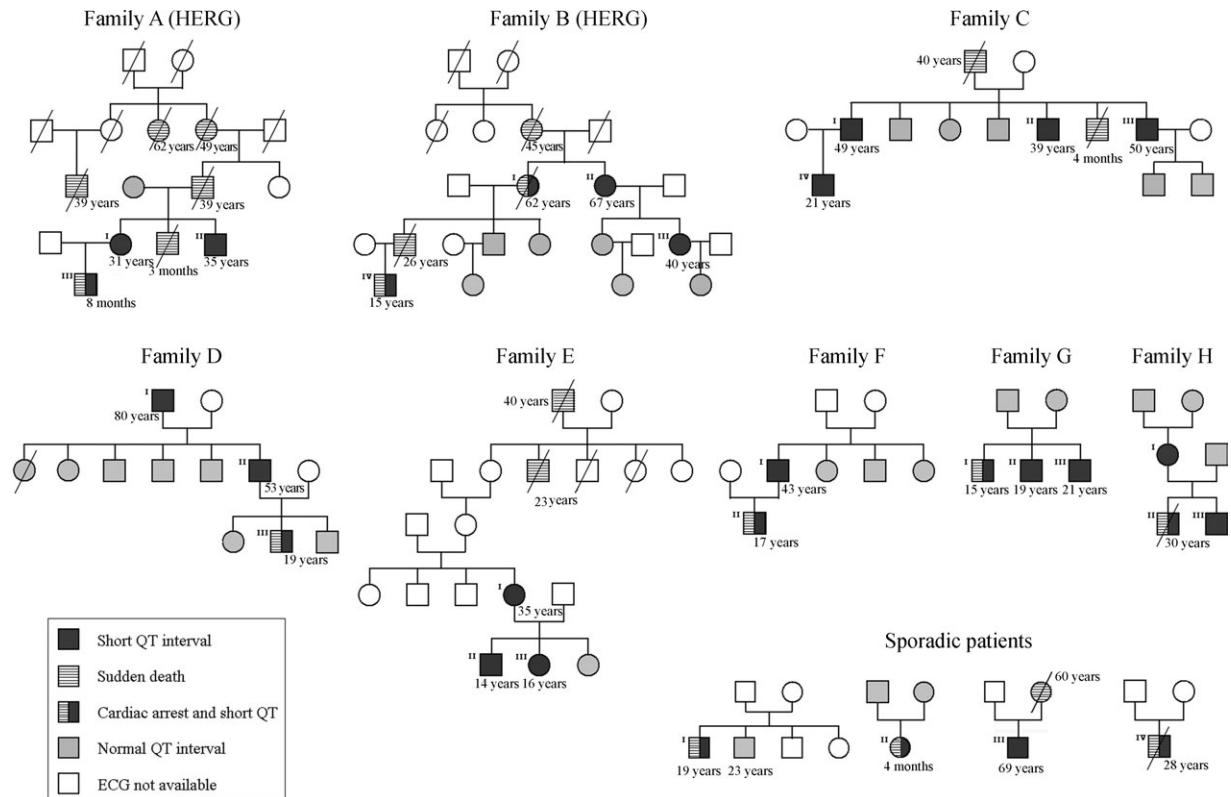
Family A (HERG)

62 years 49 years

39 years 39 years

I 31 years 3 months II 35 years

III 8 months

Family B (HERG)

45 years

I 62 years II 67 years

26 years III 40 years

IV 15 years

Family C

40 years

I 49 years II 39 years 4 months III 50 years

IV 21 years

Family D

I 80 years

II 53 years

III 19 years

Family E

40 years

23 years

I 35 years

II 14 years III 16 years

Family F

I 43 years

II 17 years

Family G

I 15 years II 19 years III 21 years

Family H

I

II 30 years III

Short QT interval

Sudden death

Cardiac arrest and short QT

Normal QT interval

ECG not available

Sporadic patients

I 19 years 23 years

II 4 months

60 years

III 69 years

IV 28 years